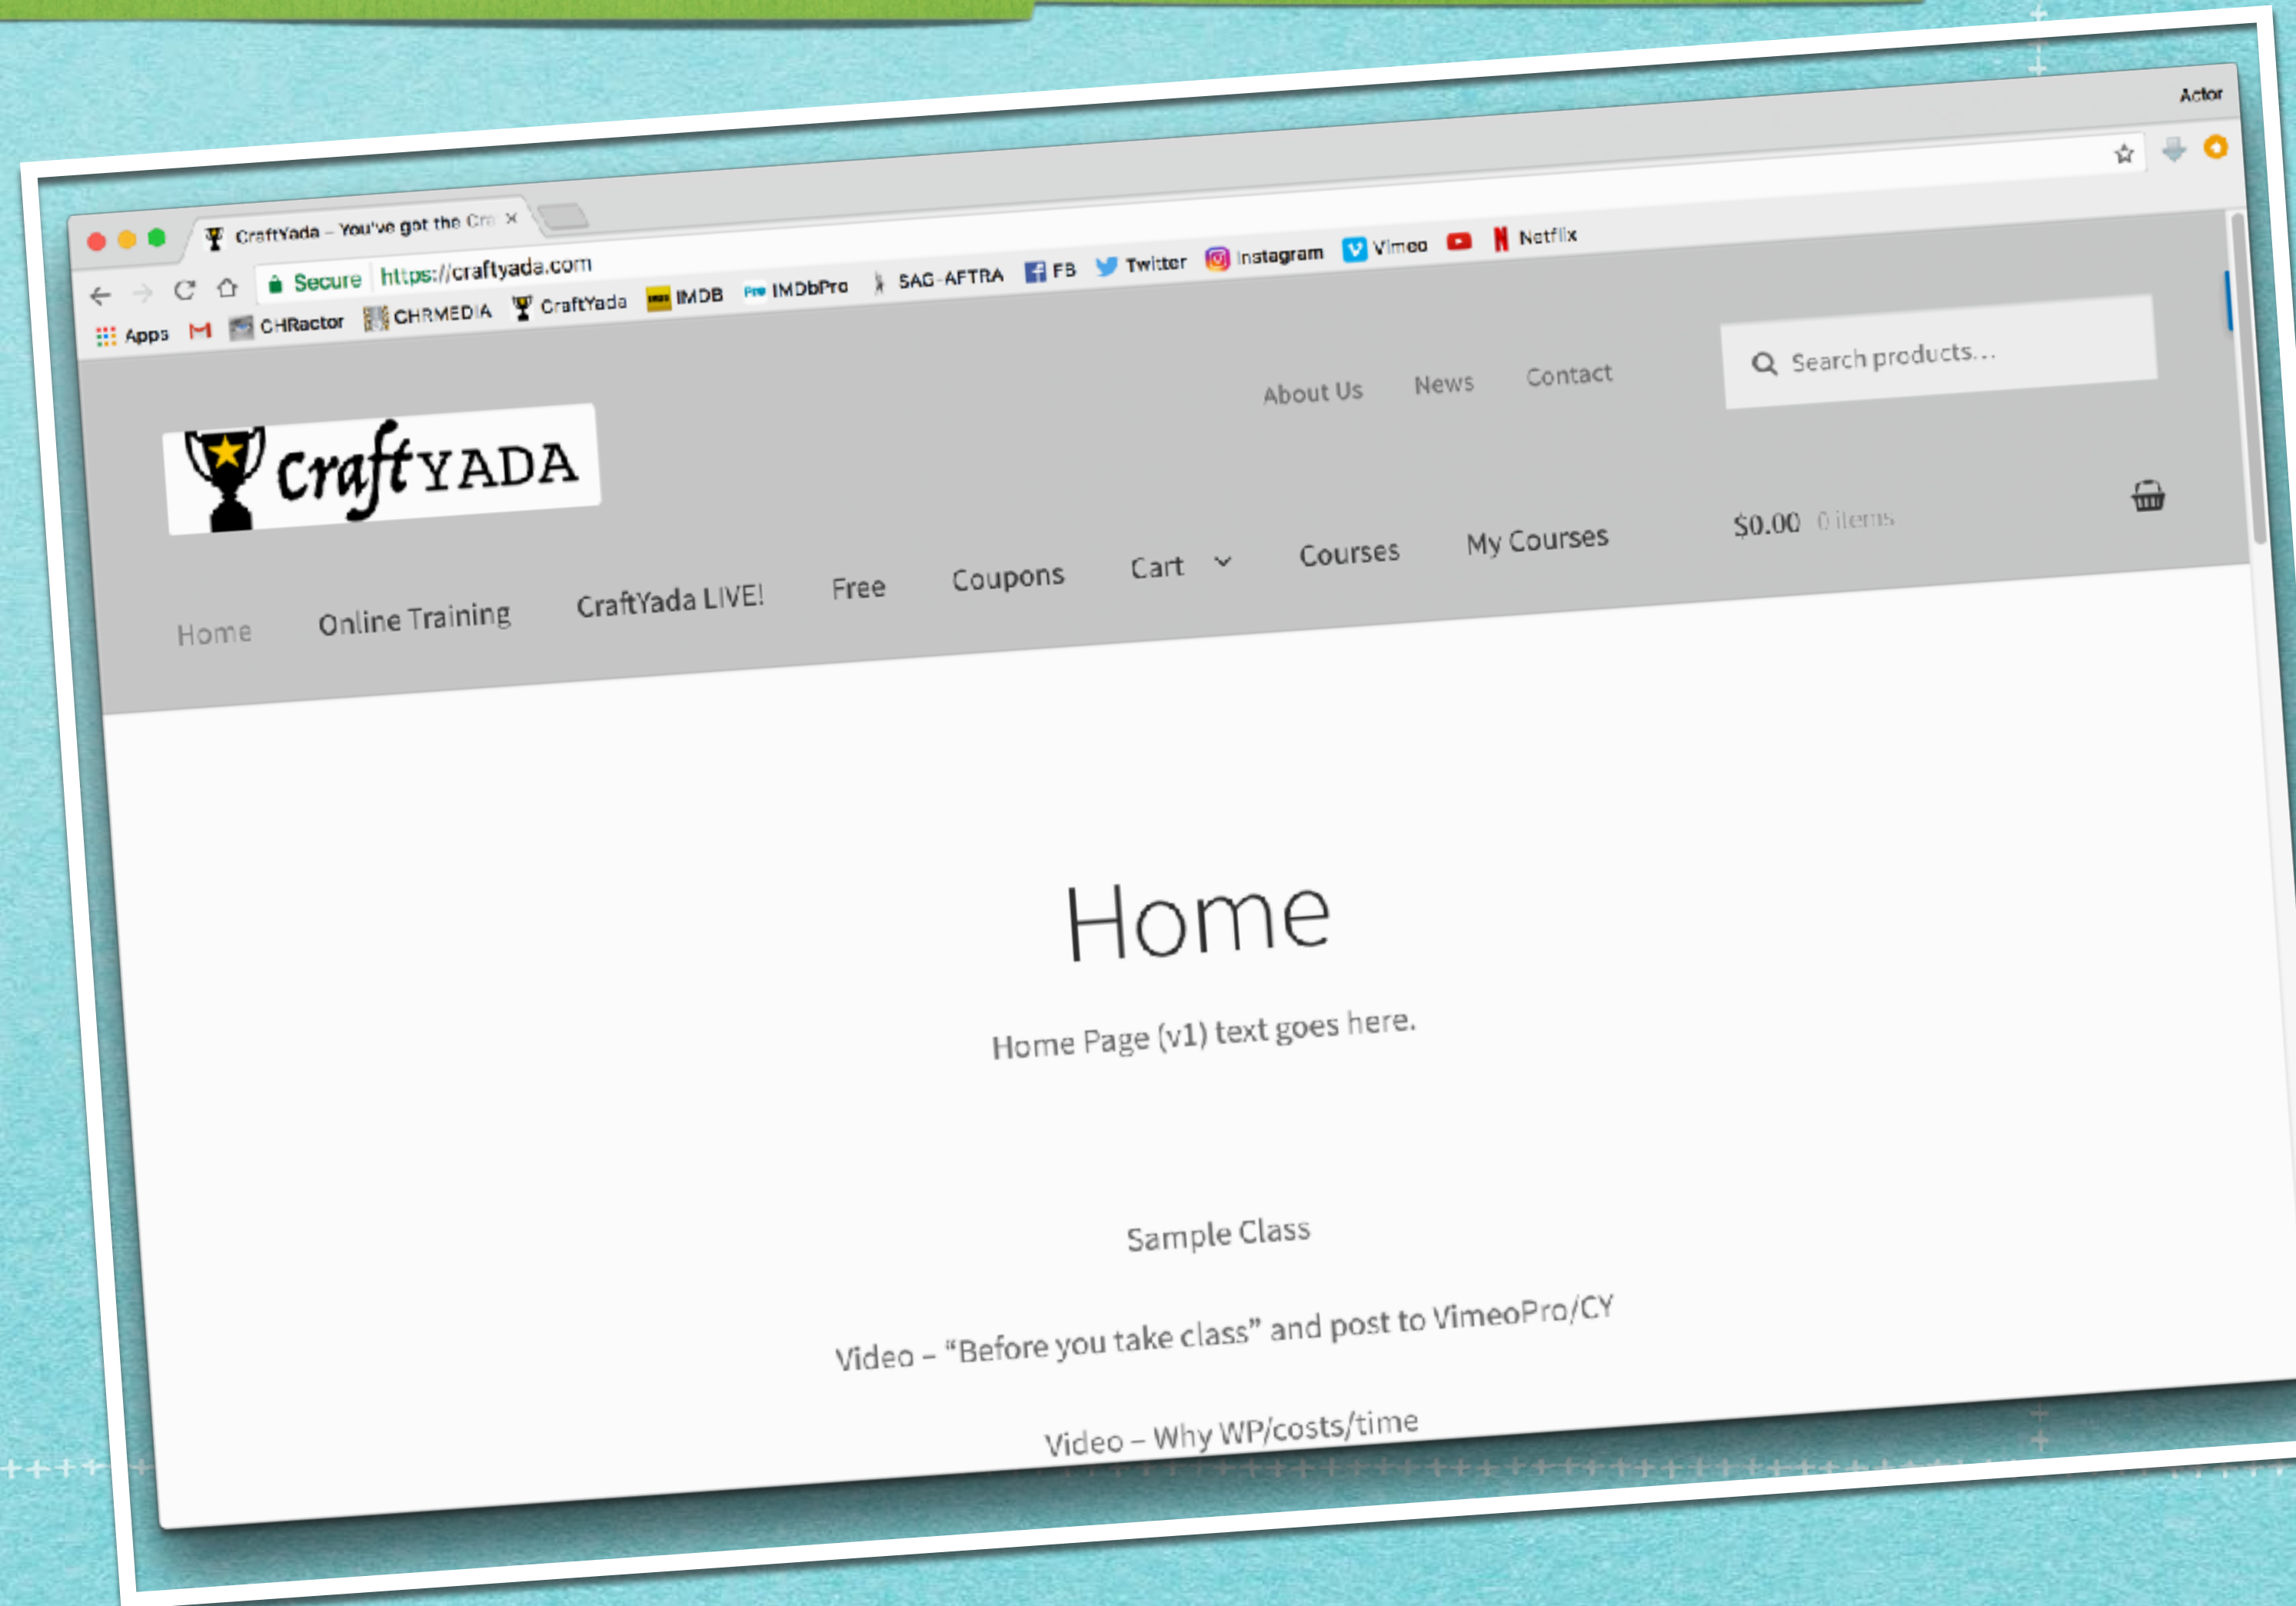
CraftYada – You've got the Cra ×

Actor

Secure https://craftyada.com

Apps CHRactor CHRMEDIA CraftYada IMDB IMDbPro SAG-AFTRA FB Twitter Instagram Vimeo Netflix

About Us News Contact

Search products...

CraftYADA

$0.00 0 items

Home Online Training CraftYada LIVE! Free Coupons Cart Courses My Courses

Home

Home Page (v1) text goes here.

Sample Class

Video – "Before you take class" and post to VimeoPro/CY

Video – Why WP/costs/time